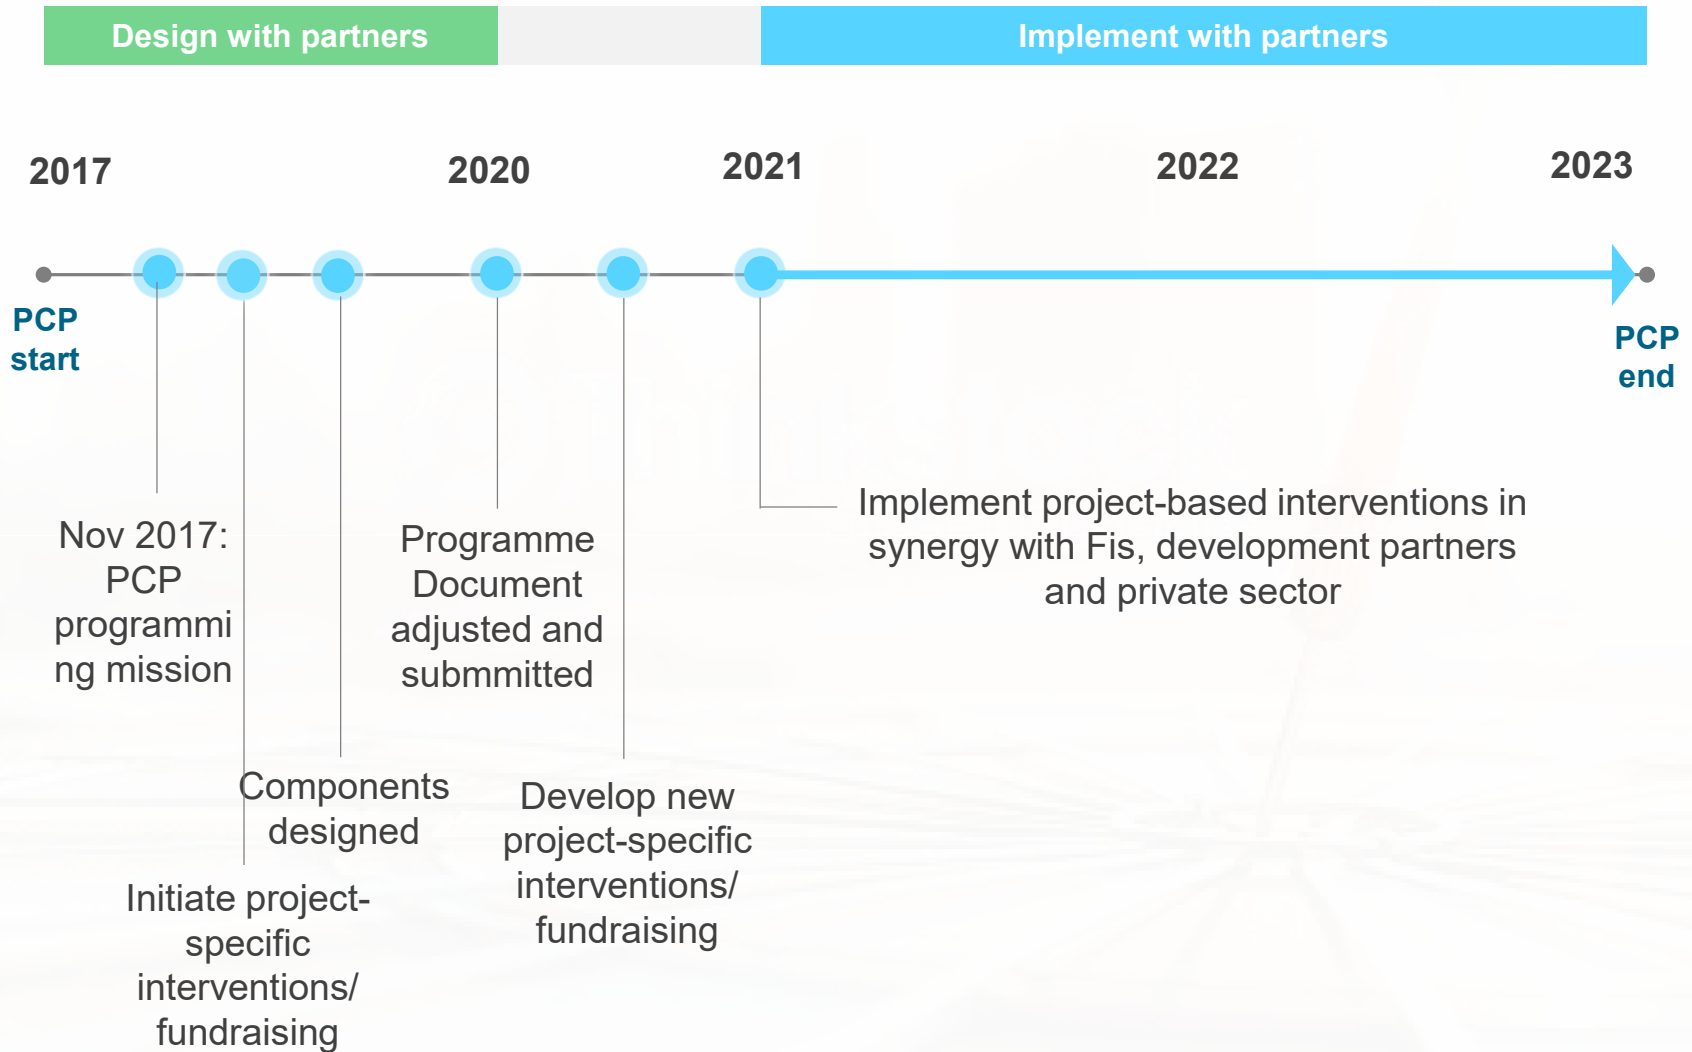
Design with partners

Implement with partners

2017

2020

2021

2022

2023

PCP start

PCP end

Nov 2017: PCP programming mission

Programme Document adjusted and submmitted

Implement project-based interventions in synergy with Fis, development partners and private sector

Components designed

Develop new project-specific interventions/ fundraising

Initiate project-specific interventions/ fundraising